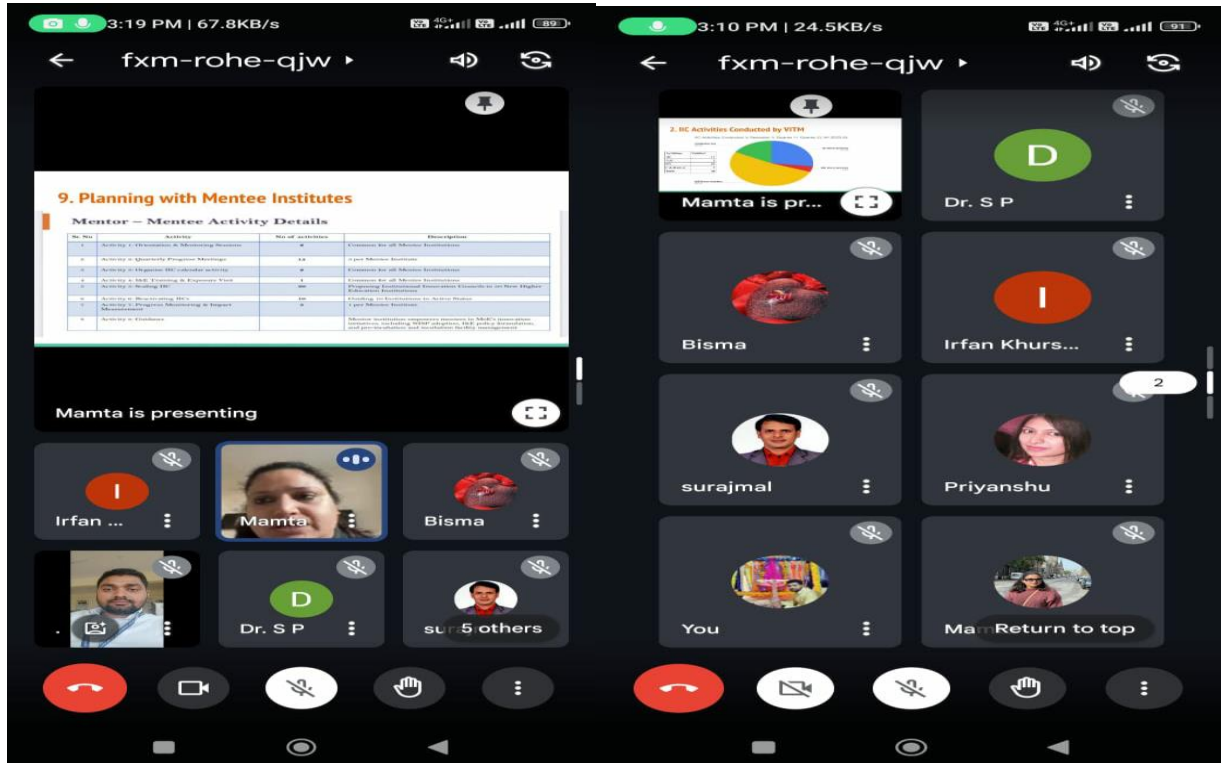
3:19 PM | 67.8KB/s

89

fxm-rohe-qjw ▸

9. Planning with Mentee Institutes

Mentor – Mentee Activity Details

| Sr. No | Activity | No of activities | Description |
|---|---|---|---|
| 1 | Activity 1: Orientation & Mentoring Sessions | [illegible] | Common for all Mentee Institutions |
| 2 | Activity 2: Quarterly Progress Meetings | 12 | 4 per Mentee Institute |
| 3 | Activity 3: Organize IIC calendar activity | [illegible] | Common for all Mentee Institutions |
| 4 | Activity 4: MoE Training & Exposure Visit | 1 | Common for all Mentee Institutions |
| 5 | Activity 5: Scaling IIC | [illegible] | Proposing Institutional Innovation Councils to ten New Higher Education Institutions |
| 6 | Activity 6: Reactivating IICs | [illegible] | Guiding 10 Institutions to Active Status |
| 7 | Activity 7: Progress Monitoring & Impact Measurement | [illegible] | 1 per Mentee Institute |
| 8 | Activity 8: Guidance | | Mentor institution empowers mentees in MoE's innovation initiatives, including NISP adoption, IKS policy formulation, and pre-incubation and incubation facility management |

Mamta is presenting

Irfan ...

Mamta

Bisma

Dr. S P

sur 5 others

3:10 PM | 24.5KB/s

91

fxm-rohe-qjw ▸

2. IIC Activities Conducted by VITM

Mamta is pr...

D

Dr. S P

Bisma

I

Irfan Khurs...

2

surajmal

Priyanshu

You

Ma Return to top